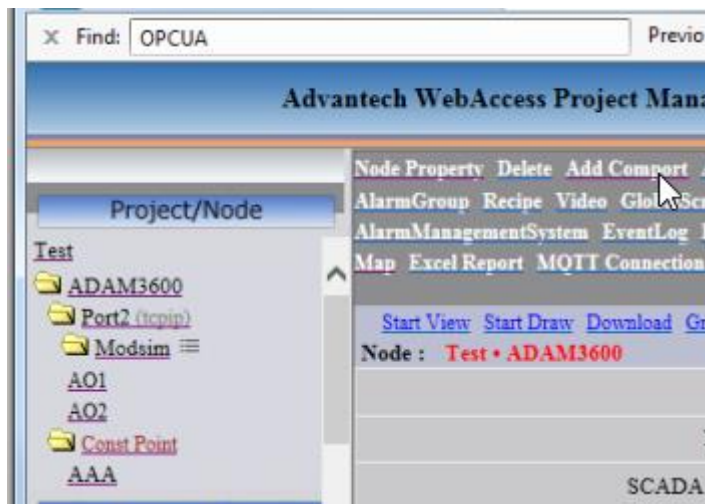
× Find: OPCUA

Previo

Advantech WebAccess Project Mana

Project/Node

Test

ADAM3600

Port2 (tcpip)

Modsim

AO1

AO2

Const Point

AAA

Node Property Delete Add Comport

AlarmGroup Recipe Video Glo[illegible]Scr

AlarmManagementSystem EventLog

Map Excel Report MQTT Connection

Start View Start Draw Download Gr

Node : Test • ADAM3600

SCADA